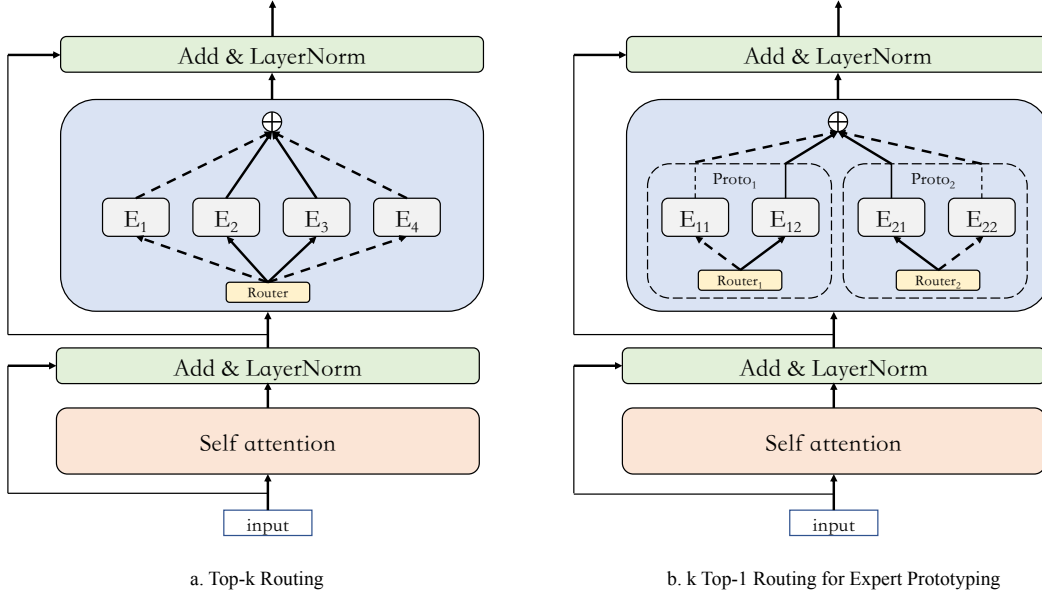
Add & LayerNorm

$\oplus$

$E_1$ $E_2$ $E_3$ $E_4$

Router

Add & LayerNorm

Self attention

input

a. Top-k Routing

Add & LayerNorm

$\oplus$

$Proto_1$

$E_{11}$ $E_{12}$

$Router_1$

$Proto_2$

$E_{21}$ $E_{22}$

$Router_2$

Add & LayerNorm

Self attention

input

b. k Top-1 Routing for Expert Prototyping